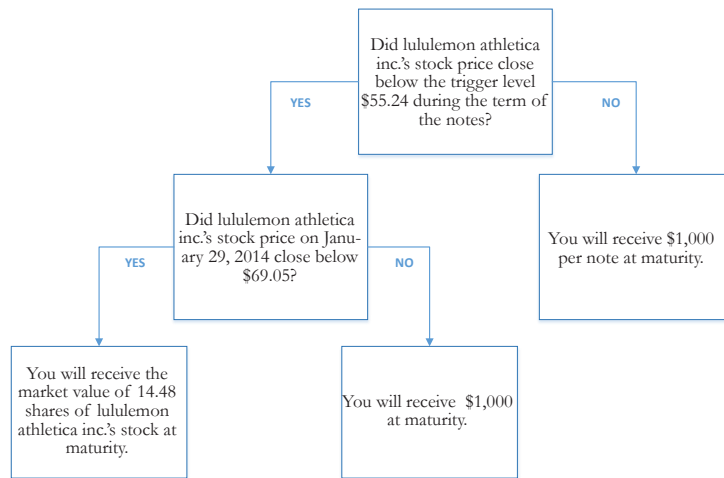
Did lululemon athletica inc.'s stock price close below the trigger level $55.24 during the term of the notes?

YES

NO

Did lululemon athletica inc.'s stock price on January 29, 2014 close below $69.05?

You will receive $1,000 per note at maturity.

YES

NO

You will receive the market value of 14.48 shares of lululemon athletica inc.'s stock at maturity.

You will receive $1,000 at maturity.